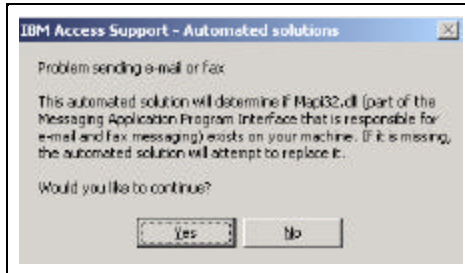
IBM Access Support - Automated solutions

Problem sending e-mail or fax

This automated solution will determine if Mapi32.dll (part of the Messaging Application Program Interface that is responsible for e-mail and fax messaging) exists on your machine. If it is missing, the automated solution will attempt to replace it.

Would you like to continue?

Yes

No